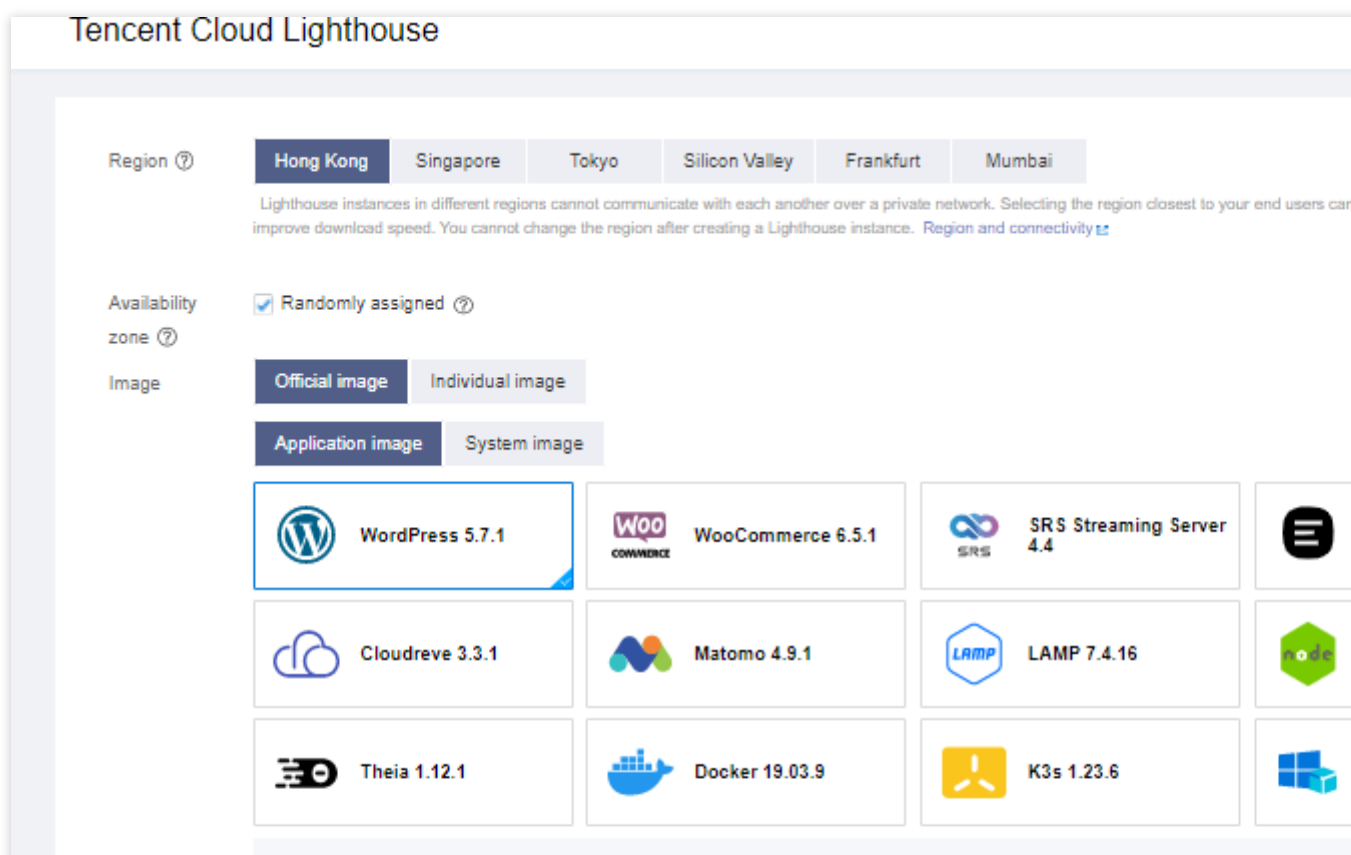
Tencent Cloud Lighthouse

Region ⑦

| Hong Kong | Singapore | Tokyo | Silicon Valley | Frankfurt | Mumbai |
|---|---|---|---|---|---|

Lighthouse instances in different regions cannot communicate with each another over a private network. Selecting the region closest to your end users car improve download speed. You cannot change the region after creating a Lighthouse instance. Region and connectivity

Availability zone ⑦

Randomly assigned ⑦

Image

Official image Individual image

Application image System image

WordPress 5.7.1

WOO COMMERCE WooCommerce 6.5.1

SRS SRS Streaming Server 4.4

Cloudreve 3.3.1

Matomo 4.9.1

LAMP LAMP 7.4.16

node

Theia 1.12.1

Docker 19.03.9

K3s 1.23.6